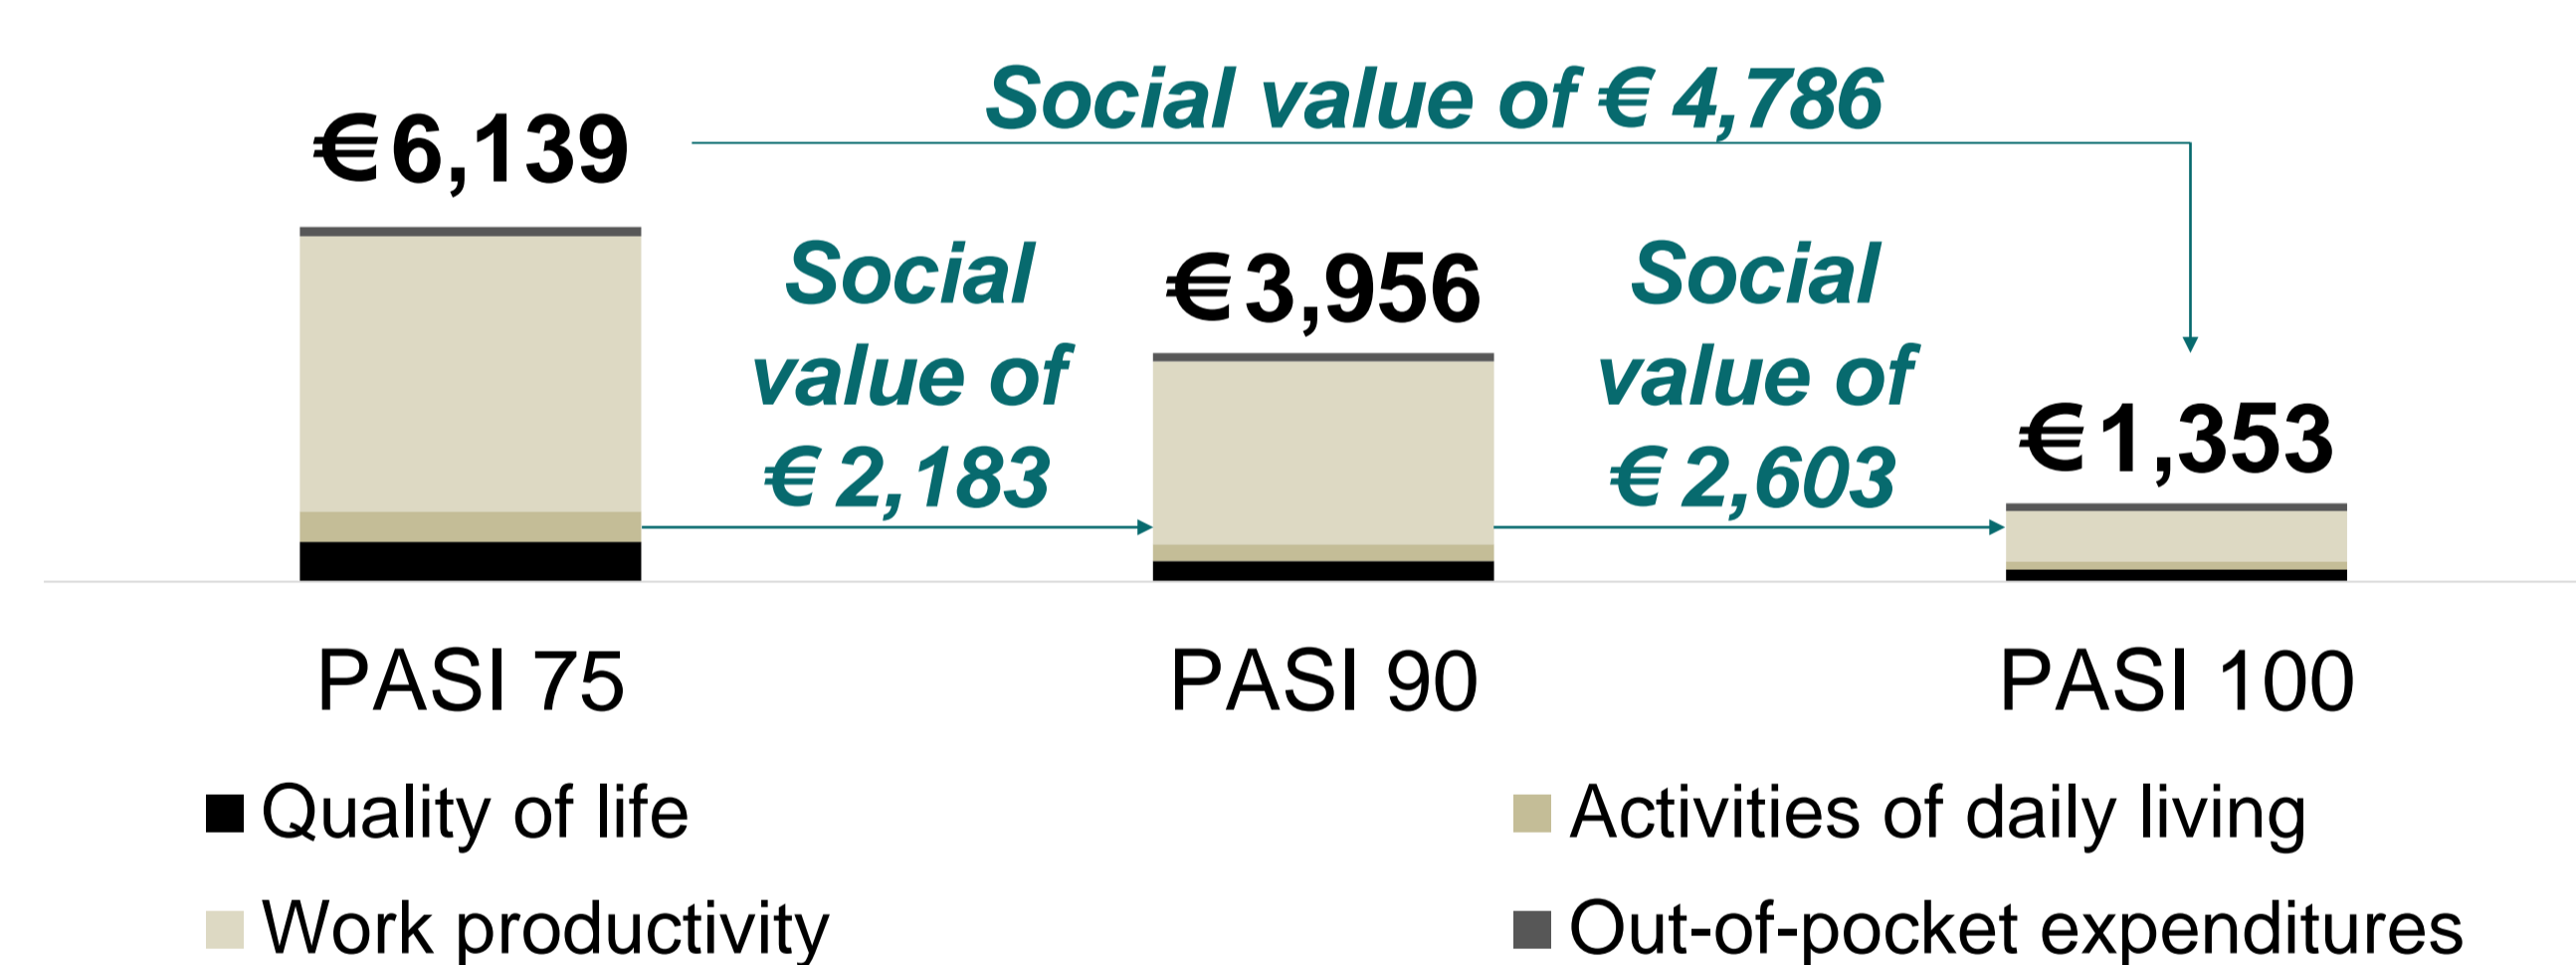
Social value of € 4,786

€6,139

Social value of € 2,183

€3,956

Social value of € 2,603

€1,353

PASI 75

PASI 90

PASI 100

Quality of life

Activities of daily living

Work productivity

Out-of-pocket expenditures